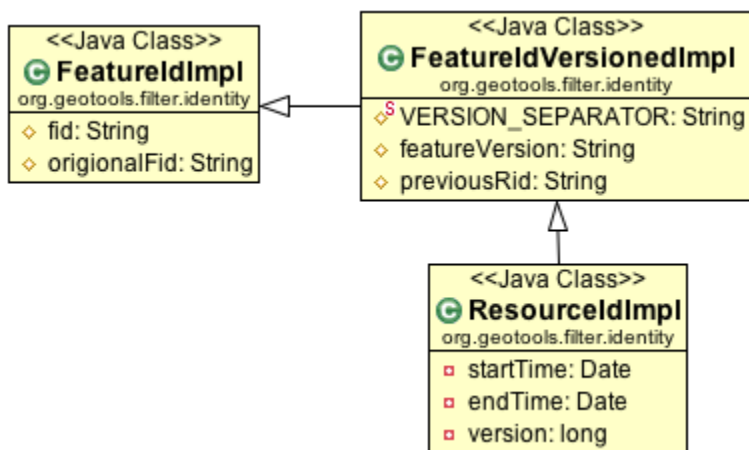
<<Java Class>>
FeatureIdImpl
org.geotools.filter.identity

fid: String
origionalFid: String

<<Java Class>>
FeatureIdVersionedImpl
org.geotools.filter.identity

S VERSION_SEPARATOR: String
featureVersion: String
previousRid: String

<<Java Class>>
ResourceIdImpl
org.geotools.filter.identity

startTime: Date
endTime: Date
version: long